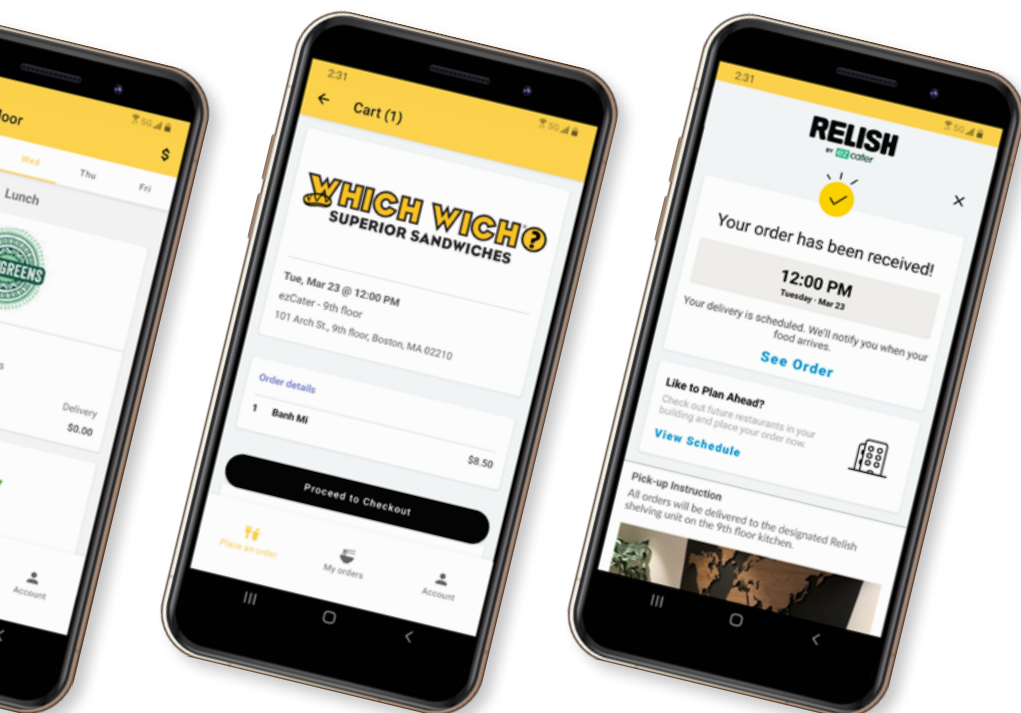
loor

Wed

Thu

Fri

$

Lunch

GREENS

Delivery

$0.00

Account

2:31

Cart (1)

WHICH WICH?

SUPERIOR SANDWICHES

Tue, Mar 23 @ 12:00 PM

ezCater - 9th floor

101 Arch St., 9th floor, Boston, MA 02210

Order details

1 Banh Mi

$8.50

Proceed to Checkout

Place an order

My orders

Account

2:31

RELISH

BY ezcater

Your order has been received!

12:00 PM

Tuesday - Mar 23

Your delivery is scheduled. We'll notify you when your food arrives.

See Order

Like to Plan Ahead?

Check out future restaurants in your building and place your order now.

View Schedule

Pick-up Instruction

All orders will be delivered to the designated Relish shelving unit on the 9th floor kitchen.